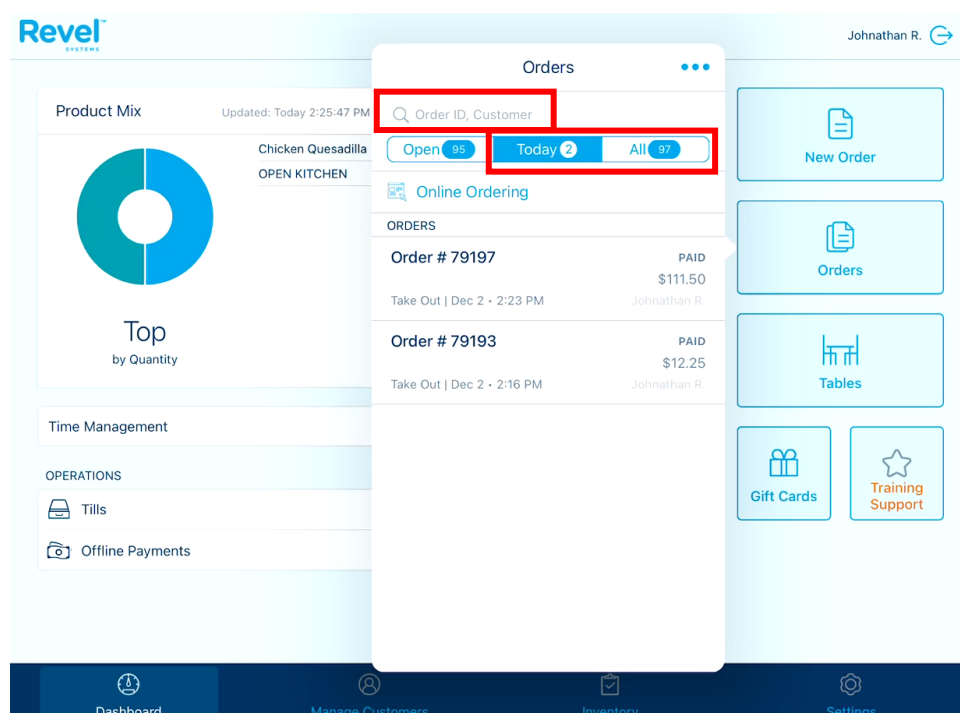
Revel SYSTEMS

Johnathan R.

Product Mix

Updated: Today 2:25:47 PM

Chicken Quesadilla

OPEN KITCHEN

Top
by Quantity

Time Management

OPERATIONS

Tills

Offline Payments

Orders

Order ID, Customer

Open 95

Today 2

All 97

Online Ordering

ORDERS

Order # 79197
PAID
$111.50
Take Out | Dec 2 • 2:23 PM
Johnathan R.

Order # 79193
PAID
$12.25
Take Out | Dec 2 • 2:16 PM
Johnathan R.

New Order

Orders

Tables

Gift Cards

Training Support

Dashboard

Manage Customers

Inventory

Settings